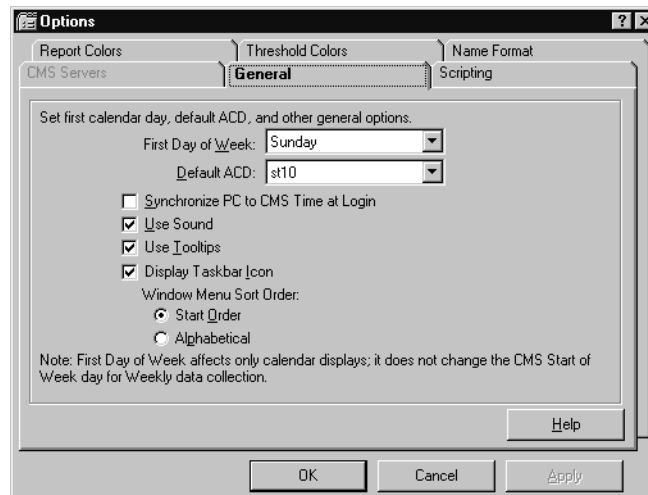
Options

?

Report Colors

Threshold Colors

Name Format

CMS Servers

General

Scripting

Set first calendar day, default ACD, and other general options.

First Day of Week: Sunday

Default ACD: st10

Synchronize PC to CMS Time at Login

Use Sound

Use Tooltips

Display Taskbar Icon

Window Menu Sort Order:

Start Order

Alphabetical

Note: First Day of Week affects only calendar displays; it does not change the CMS Start of Week day for Weekly data collection.

Help

OK

Cancel

Apply